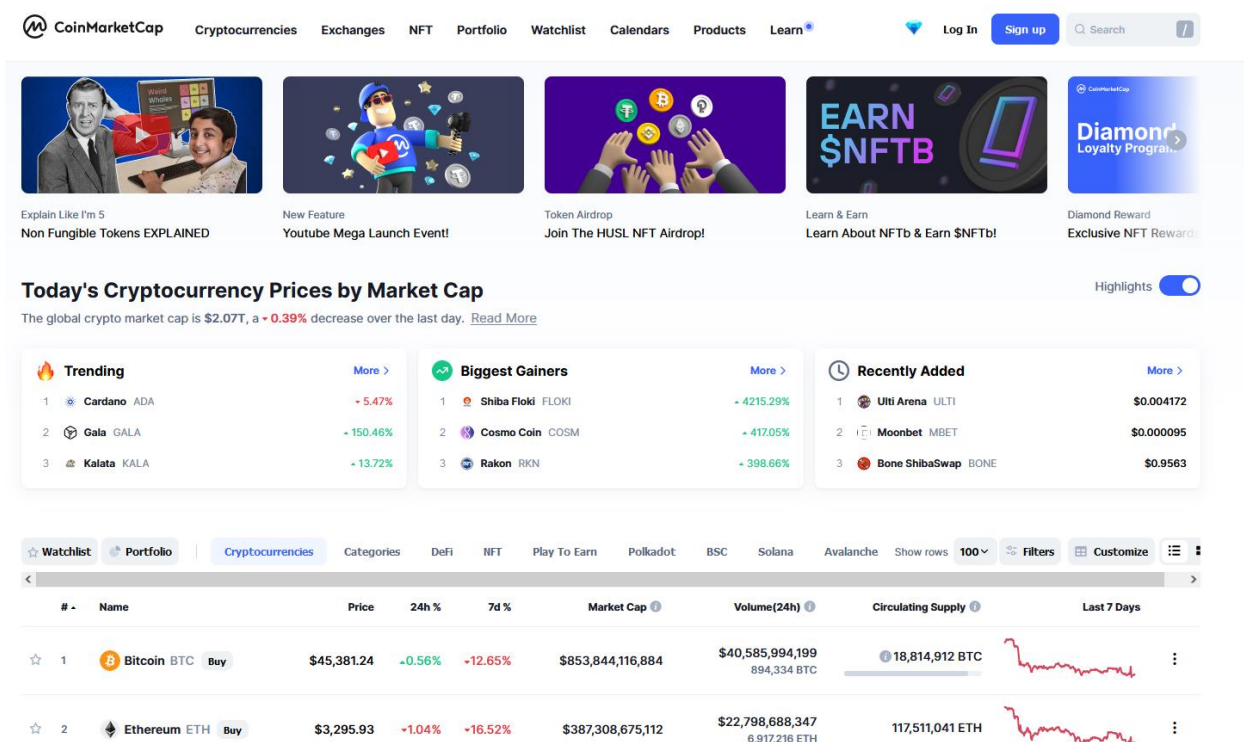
CoinMarketCap Cryptocurrencies Exchanges NFT Portfolio Watchlist Calendars Products Learn Log In Sign up Search /

Weird Whales

Explain Like I'm 5
Non Fungible Tokens EXPLAINED

New Feature
Youtube Mega Launch Event!

Token Airdrop
Join The HUSL NFT Airdrop!

EARN $NFTB

Learn & Earn
Learn About NFTb & Earn $NFTb!

CoinMarketCap
Diamond Loyalty Program

Diamond Reward
Exclusive NFT Reward

Today's Cryptocurrency Prices by Market Cap

Highlights

The global crypto market cap is $2.07T, a 0.39% decrease over the last day. Read More

Trending More
1 Cardano ADA 5.47%
2 Gala GALA 150.46%
3 Kalata KALA 13.72%

Biggest Gainers More
1 Shiba Floki FLOKI 4215.29%
2 Cosmo Coin COSM 417.05%
3 Rakon RKN 398.66%

Recently Added More
1 Ulti Arena ULTI $0.004172
2 Moonbet MBET $0.000095
3 Bone ShibaSwap BONE $0.9563

Watchlist Portfolio Cryptocurrencies Categories DeFi NFT Play To Earn Polkadot BSC Solana Avalanche Show rows 100 Filters Customize

| # | Name | Price | 24h % | 7d % | Market Cap | Volume(24h) | Circulating Supply | Last 7 Days |
|---|---|---|---|---|---|---|---|---|
| 1 | Bitcoin BTC Buy | $45,381.24 | 0.56% | 12.65% | $853,844,116,884 | $40,585,994,199 894,334 BTC | 18,814,912 BTC | |
| 2 | Ethereum ETH Buy | $3,295.93 | 1.04% | 16.52% | $387,308,675,112 | $22,798,688,347 6,917,216 ETH | 117,511,041 ETH | |